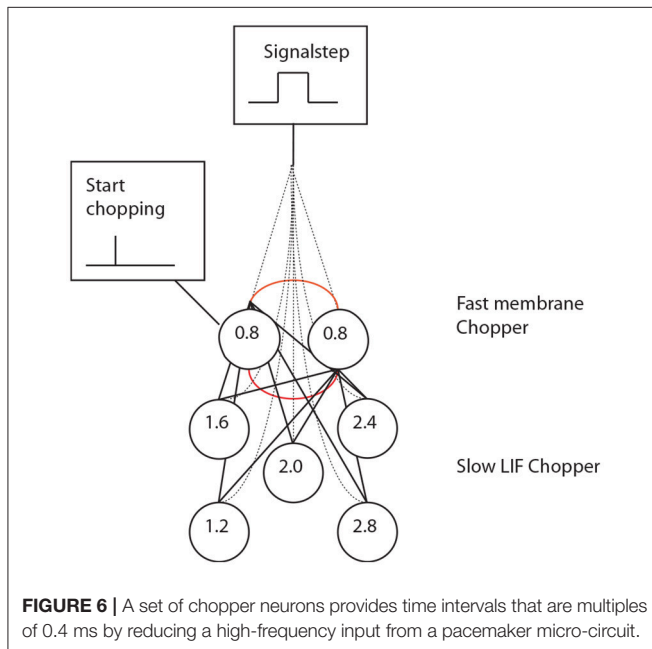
Signalstep

Start chopping

Fast membrane Chopper

0.8

0.8

1.6

2.4

2.0

Slow LIF Chopper

1.2

2.8

**FIGURE 6 |** A set of chopper neurons provides time intervals that are multiples of 0.4 ms by reducing a high-frequency input from a pacemaker micro-circuit.